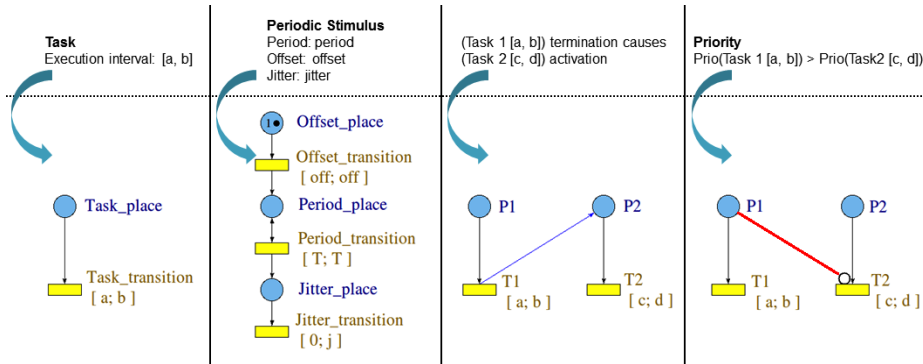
Task
Execution interval: [a, b]

Task_place

Task_transition
[ a; b ]

Periodic Stimulus
Period: period
Offset: offset
Jitter: jitter

1

Offset_place

Offset_transition
[ off; off ]

Period_place

Period_transition
[ T; T ]

Jitter_place

Jitter_transition
[ 0; j ]

(Task 1 [a, b]) termination causes
(Task 2 [c, d]) activation

P1

P2

T1
[ a; b ]

T2
[ c; d ]

Priority
Prio(Task 1 [a, b]) > Prio(Task2 [c, d])

P1

P2

T1
[ a; b ]

T2
[ c; d ]